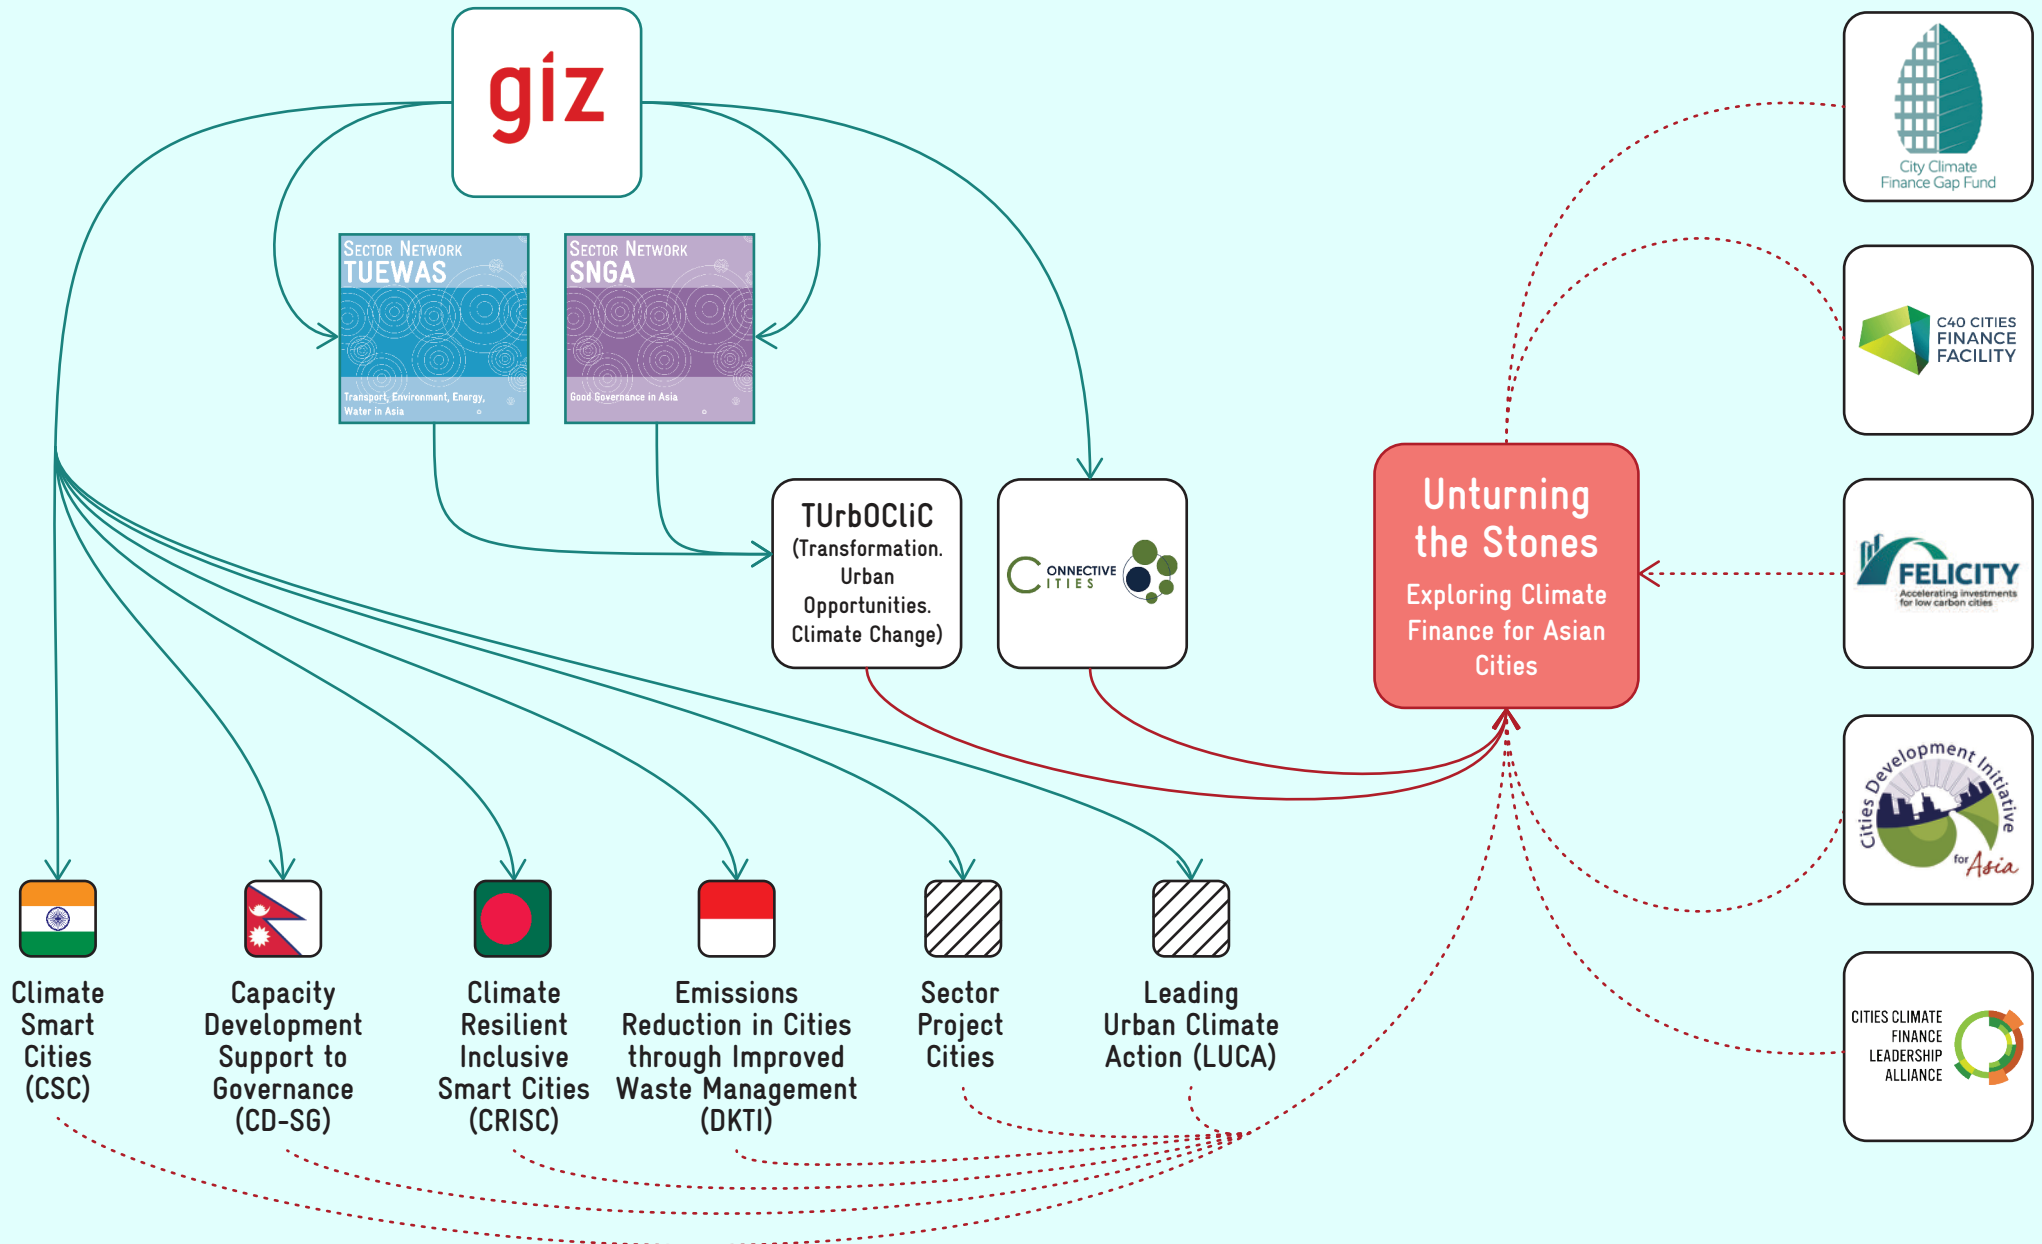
giz

Sector Network
TUEWAS
Transport, Environment, Energy, Water in Asia

Sector Network
SNGA
Good Governance in Asia

TUrbOCliC
(Transformation. Urban Opportunities. Climate Change)

CONNECTIVE CITIES

Unturning the Stones
Exploring Climate Finance for Asian Cities

City Climate Finance Gap Fund

C40 CITIES FINANCE FACILITY

FELICITY
Accelerating investments for low carbon cities

Cities Development Initiative for Asia

CITIES CLIMATE FINANCE LEADERSHIP ALLIANCE

Climate Smart Cities (CSC)

Capacity Development Support to Governance (CD-SG)

Climate Resilient Inclusive Smart Cities (CRISC)

Emissions Reduction in Cities through Improved Waste Management (DKTI)

Sector Project Cities

Leading Urban Climate Action (LUCA)